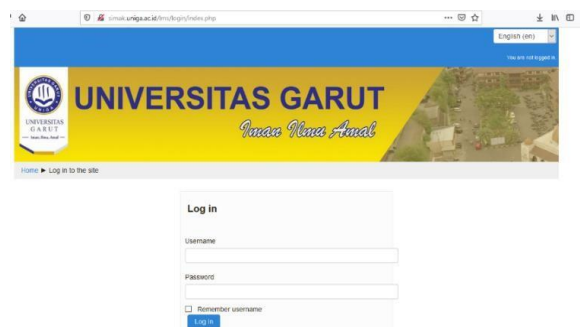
simak.uniga.ac.id/lms/login/index.php

English (en)

You are not logged in.

UNIVERSITAS GARUT

UNIVERSITAS GARUT

Iman Ilmu Amal

Home ► Log in to the site

Log in

Username

Password

Remember username

Log in